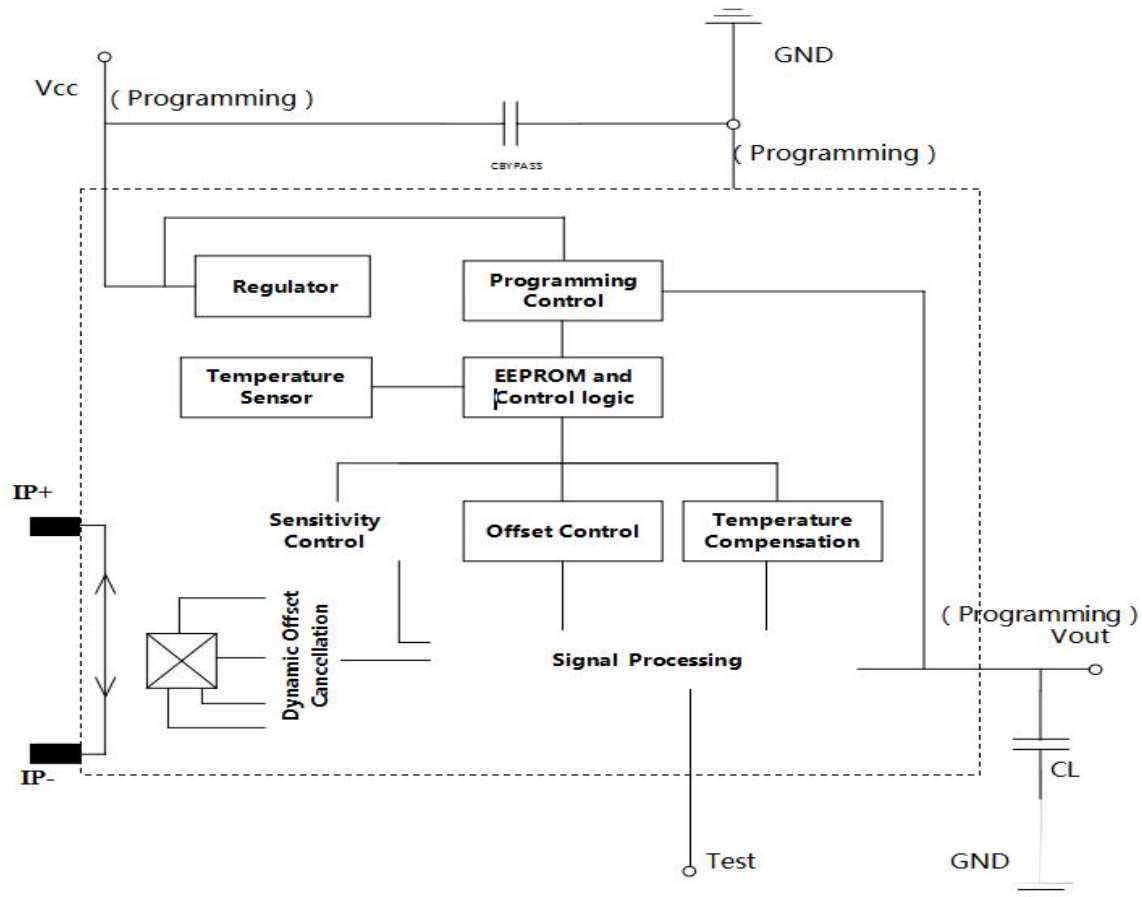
GND

Vcc

( Programming )

CBYPASS

( Programming )

Regulator

Programming Control

Temperature Sensor

EEPROM and Control logic

IP+

Sensitivity Control

Offset Control

Temperature Compensation

Dynamic Offset Cancellation

( Programming )
Vout

Signal Processing

IP-

CL

Test

GND